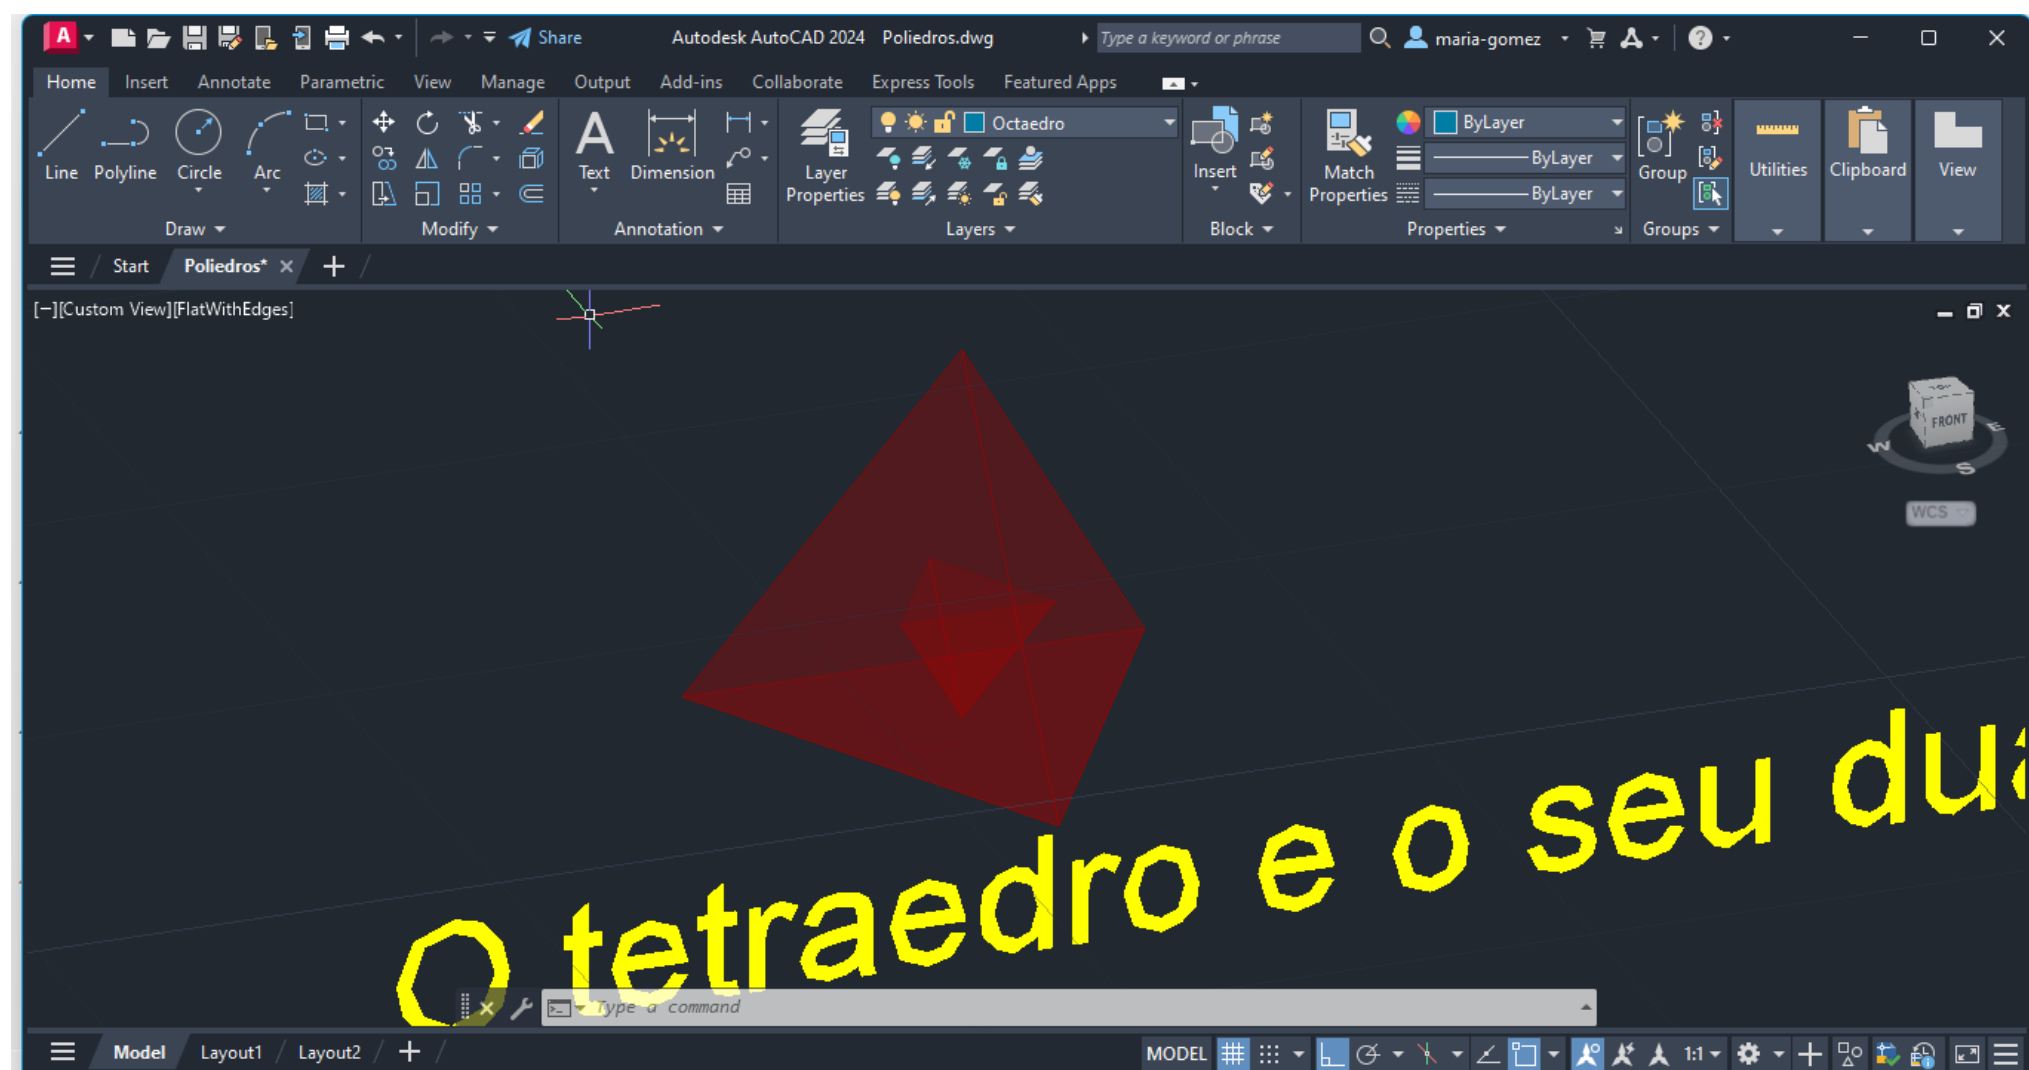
A Share Autodesk AutoCAD 2024 Poliedros.dwg Type a keyword or phrase maria-gomez

Home Insert Annotate Parametric View Manage Output Add-ins Collaborate Express Tools Featured Apps

Line Polyline Circle Arc Draw
Modify
Text Dimension Annotation
Layer Properties Octaedro Layers
Insert Block
Match Properties ByLayer ByLayer ByLayer Properties
Group Groups
Utilities Clipboard View

Start Poliedros*

[−][Custom View][FlatWithEdges]

FRONT
W S E
WCS

O tetraedro e o seu dua

Type a command

Model Layout1 Layout2

MODEL 1:1